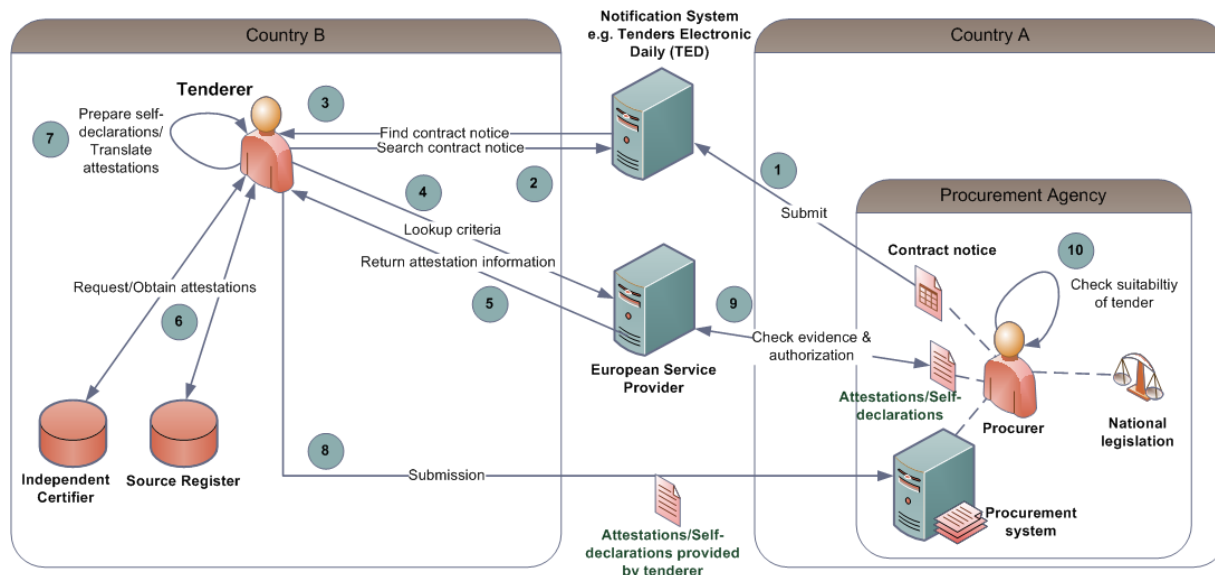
Country B

Notification System e.g. Tenders Electronic Daily (TED)

Country A

Tenderer

3

7

Prepare self-declarations/ Translate attestations

Find contract notice

Search contract notice

1

4

2

Submit

Procurement Agency

Lookup criteria

Contract notice

10

Return attestation information

Request/Obtain attestations

Check suitabiltiy of tender

6

5

9

Check evidence & authorization

European Service Provider

Attestations/Self-declarations

Procurer

National legislation

8

Independent Certifier

Source Register

Submission

Procurement system

Attestations/Self-declarations provided by tenderer